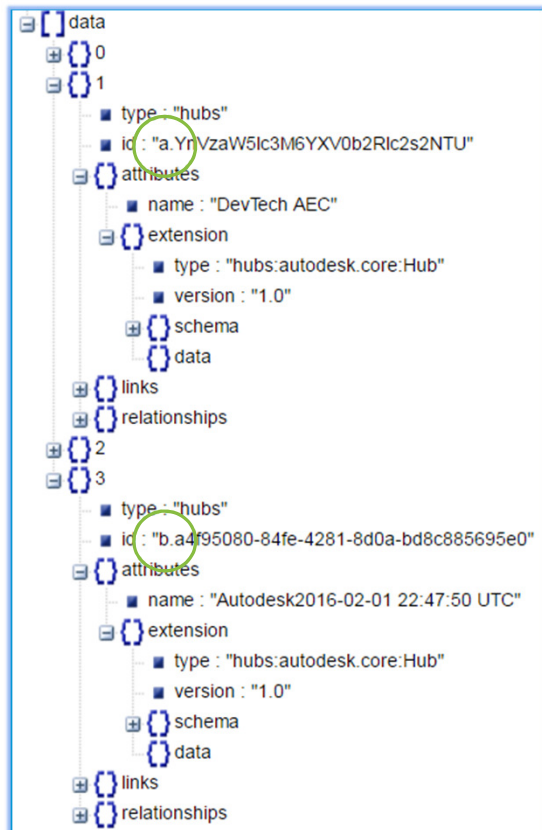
[ ] data
{ } 0
{ } 1
type : "hubs"
id : "a.YnVzaW5lc3M6YXV0b2Rlc2s2NTU"
{ } attributes
name : "DevTech AEC"
{ } extension
type : "hubs:autodesk.core:Hub"
version : "1.0"
{ } schema
{ } data
{ } links
{ } relationships
{ } 2
{ } 3
type : "hubs"
id : "b.a4f95080-84fe-4281-8d0a-bd8c885695e0"
{ } attributes
name : "Autodesk2016-02-01 22:47:50 UTC"
{ } extension
type : "hubs:autodesk.core:Hub"
version : "1.0"
{ } schema
{ } data
{ } links
{ } relationships